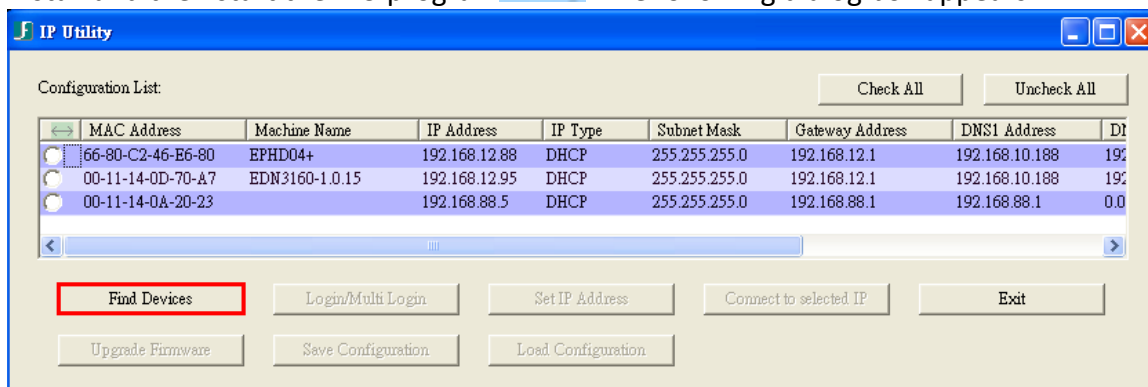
IP Utility

Configuration List:

Check All

Uncheck All

| MAC Address | Machine Name | IP Address | IP Type | Subnet Mask | Gateway Address | DNS1 Address | DI |
|---|---|---|---|---|---|---|---|
| 66-80-C2-46-E6-80 | EPHD04+ | 192.168.12.88 | DHCP | 255.255.255.0 | 192.168.12.1 | 192.168.10.188 | 192 |
| 00-11-14-0D-70-A7 | EDN3160-1.0.15 | 192.168.12.95 | DHCP | 255.255.255.0 | 192.168.12.1 | 192.168.10.188 | 192 |
| 00-11-14-0A-20-23 | | 192.168.88.5 | DHCP | 255.255.255.0 | 192.168.88.1 | 192.168.88.1 | 0.0 |

Find Devices

Login/Multi Login

Set IP Address

Connect to selected IP

Exit

Upgrade Firmware

Save Configuration

Load Configuration